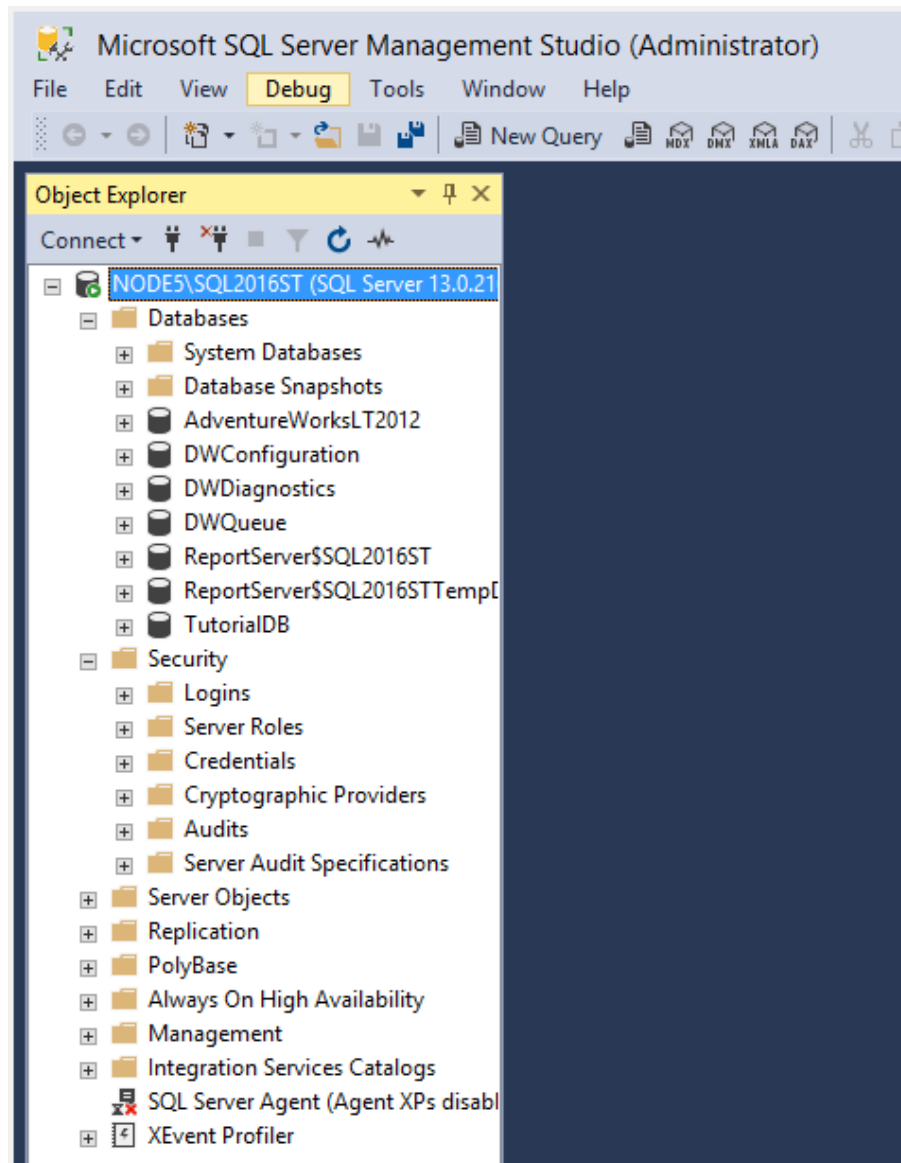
Microsoft SQL Server Management Studio (Administrator)

File Edit View Debug Tools Window Help

New Query MDX DMX XMLA DAX

Object Explorer

Connect

NODE5\SQL2016ST (SQL Server 13.0.21
Databases
System Databases
Database Snapshots
AdventureWorksLT2012
DWConfiguration
DWDiagnostics
DWQueue
ReportServer$SQL2016ST
ReportServer$SQL2016STTemp[
TutorialDB
Security
Logins
Server Roles
Credentials
Cryptographic Providers
Audits
Server Audit Specifications
Server Objects
Replication
PolyBase
Always On High Availability
Management
Integration Services Catalogs
SQL Server Agent (Agent XPs disabl
XEvent Profiler